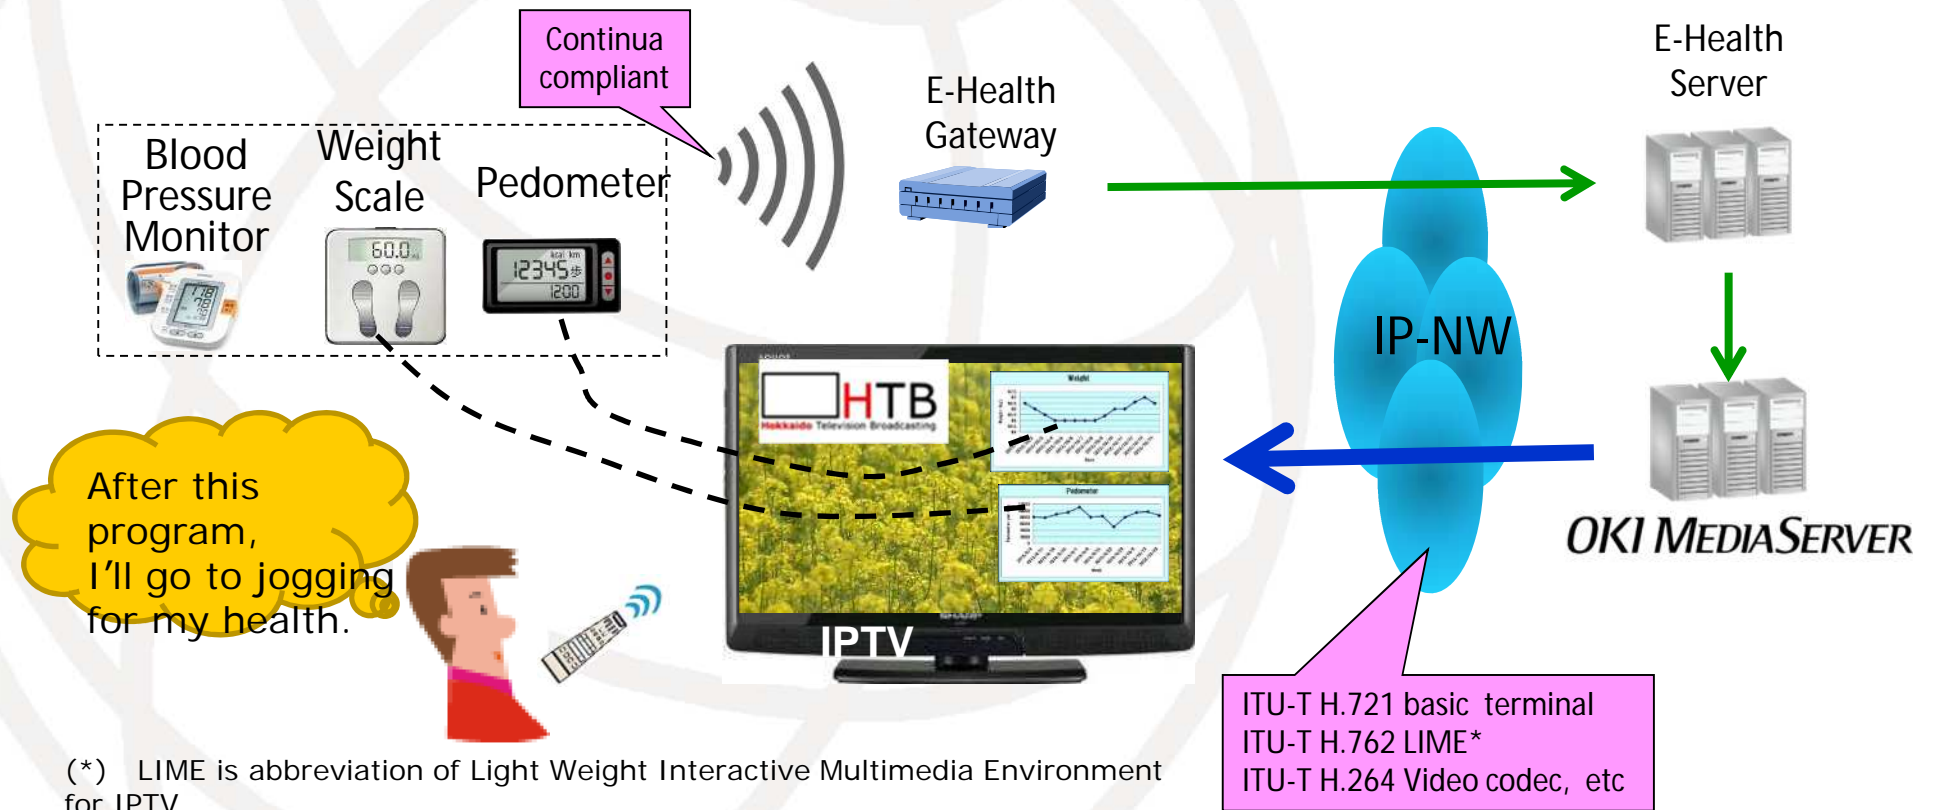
Continua compliant

Blood Pressure Monitor

Weight Scale

Pedometer

60.0

12345

1200

E-Health Gateway

E-Health Server

IP-NW

HTB

Hokkaido Television Broadcasting

Weight

Pedometer

OKI MEDIASERVER

After this program, I'll go to jogging for my health.

IPTV

ITU-T H.721 basic terminal
ITU-T H.762 LIME*
ITU-T H.264 Video codec, etc

(*) LIME is abbreviation of Light Weight Interactive Multimedia Environment for IPTV